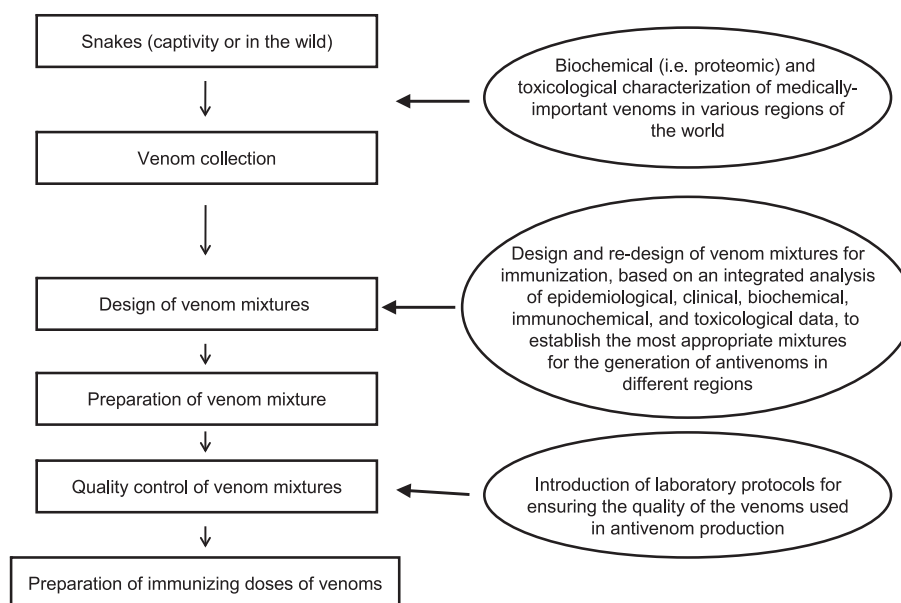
Snakes (captivity or in the wild)

Biochemical (i.e. proteomic) and toxicological characterization of medically-important venoms in various regions of the world

Venom collection

Design and re-design of venom mixtures for immunization, based on an integrated analysis of epidemiological, clinical, biochemical, immunochemical, and toxicological data, to establish the most appropriate mixtures for the generation of antivenoms in different regions

Design of venom mixtures

Preparation of venom mixture

Quality control of venom mixtures

Introduction of laboratory protocols for ensuring the quality of the venoms used in antivenom production

Preparation of immunizing doses of venoms